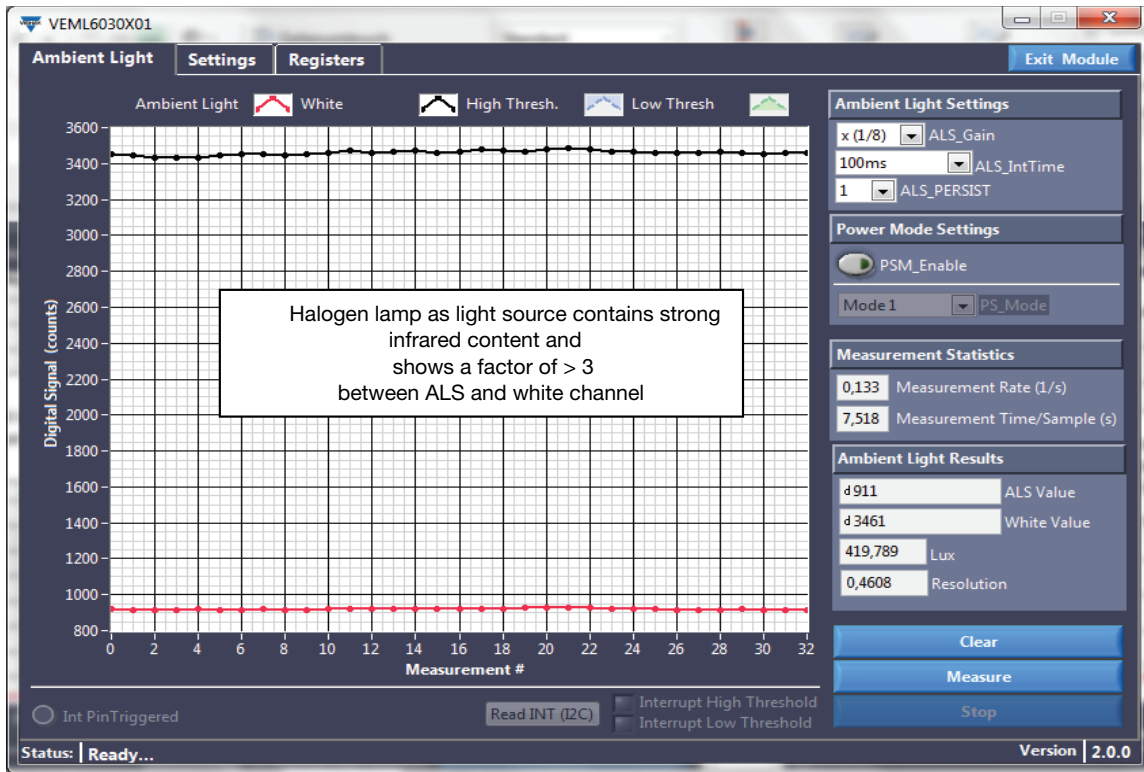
VEML6030X01

Ambient Light | Settings | Registers

Exit Module

Ambient Light | White | High Thresh. | Low Thresh

3600
3400
3200
3000
2800
2600
2400
2200
2000
1800
1600
1400
1200
1000
800

Digital Signal (counts)

0 2 4 6 8 10 12 14 16 18 20 22 24 26 28 30 32

Measurement #

Halogen lamp as light source contains strong infrared content and shows a factor of > 3 between ALS and white channel

Ambient Light Settings
x (1/8) ALS_Gain
100ms ALS_IntTime
1 ALS_PERSIST

Power Mode Settings
PSM_Enable
Mode 1 PS_Mode

Measurement Statistics
0,133 Measurement Rate (1/s)
7,518 Measurement Time/Sample (s)

Ambient Light Results
d 911 ALS Value
d 3461 White Value
419,789 Lux
0,4608 Resolution

Clear
Measure
Stop

Int PinTriggered
Read INT (I2C)
Interrupt High Threshold
Interrupt Low Threshold

Status: Ready...

Version 2.0.0